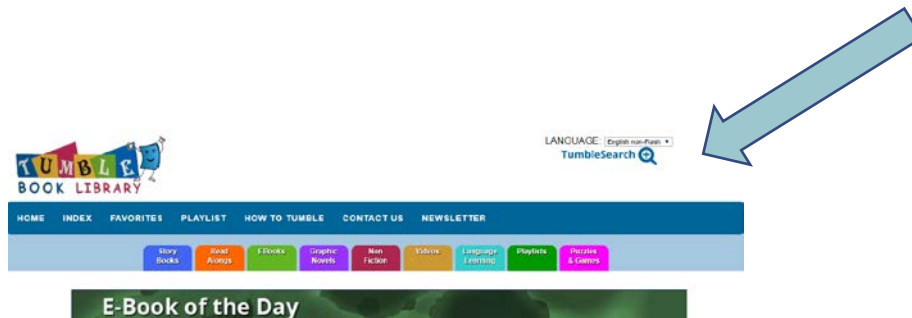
TUMBLE BOOK LIBRARY

LANGUAGE: English non-Flash

TumbleSearch

HOME INDEX FAVORITES PLAYLIST HOW TO TUMBLE CONTACT US NEWSLETTER

Story Books

Read Alongs

EBooks

Graphic Novels

Non Fiction

Videos

Language Learning

Playlists

Puzzles & Games

E-Book of the Day